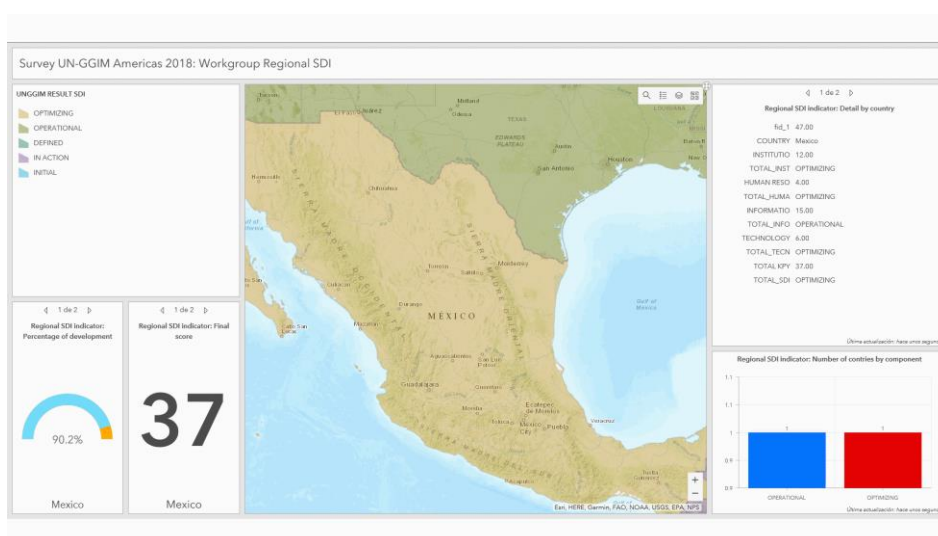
Survey UN-GGIM Americas 2018: Workgroup Regional SDI

UNGGIM RESULT SDI
OPTIMIZING
OPERATIONAL
DEFINED
IN ACTION
INITIAL

1 de 2
Regional SDI indicator: Percentage of development
90.2%
Mexico

1 de 2
Regional SDI indicator: Final score
37
Mexico

Midland
Odessa
EDWARDS PLATEAU
Austin
San Antonio
Houston
Baton R
LOUISIANA
Hermosillo
Chihuahua
Torreón
Saltillo
Monterrey
Culiacán
Durango
Mazatlán
MÉXICO
La Paz
Aguascalientes
San Luis Potosí
Guadalajara
León
Querétaro
Morelia
Ecatepec de Morelos
Mexico City
Puebla
Veracruz
Gulf of Mexico
Esri, HERE, Garmin, FAO, NOAA, USGS, EPA, NPS

1 de 2
Regional SDI indicator: Detail by country
fid_1 47.00
COUNTRY Mexico
INSTITUTIO 12.00
TOTAL_INST OPTIMIZING
HUMAN RESO 4.00
TOTAL_HUMA OPTIMIZING
INFORMATIO 15.00
TOTAL_INFO OPERATIONAL
TECHNOLOGY 6.00
TOTAL_TECN OPTIMIZING
TOTAL KPY 37.00
TOTAL_SDI OPTIMIZING
Última actualización: hace unos segun

Regional SDI indicator: Number of contries by component
1.1
1.1
1
1
0.9
1
1
OPERATIONAL
OPTIMIZING
Última actualización: hace unos segun